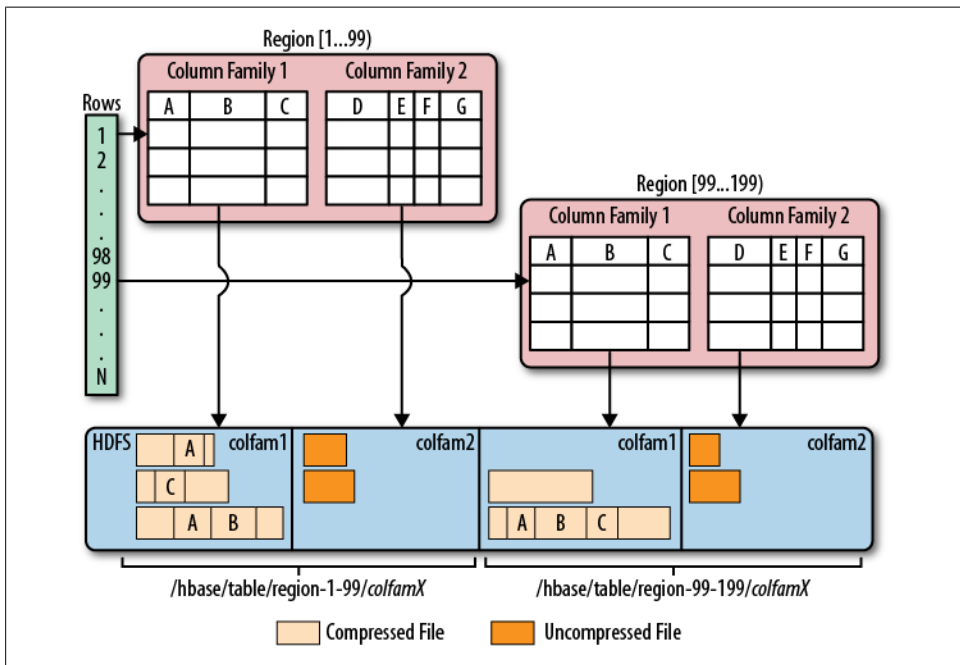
Region [1...99)

Column Family 1

Column Family 2

Rows

1
2
.
.
.
98
99
.
.
.
N

| A | B | C |
|---|---|---|
| | | |
| | | |
| | | |

| D | E | F | G |
|---|---|---|---|
| | | | |
| | | | |
| | | | |

Region [99...199)

Column Family 1

Column Family 2

| A | B | C |
|---|---|---|
| | | |
| | | |
| | | |

| D | E | F | G |
|---|---|---|---|
| | | | |
| | | | |
| | | | |

HDFS

A

colfam1

C

A B

colfam2

colfam1

A B C

colfam2

/hbase/table/region-1-99/colfamX

/hbase/table/region-99-199/colfamX

Compressed File

Uncompressed File